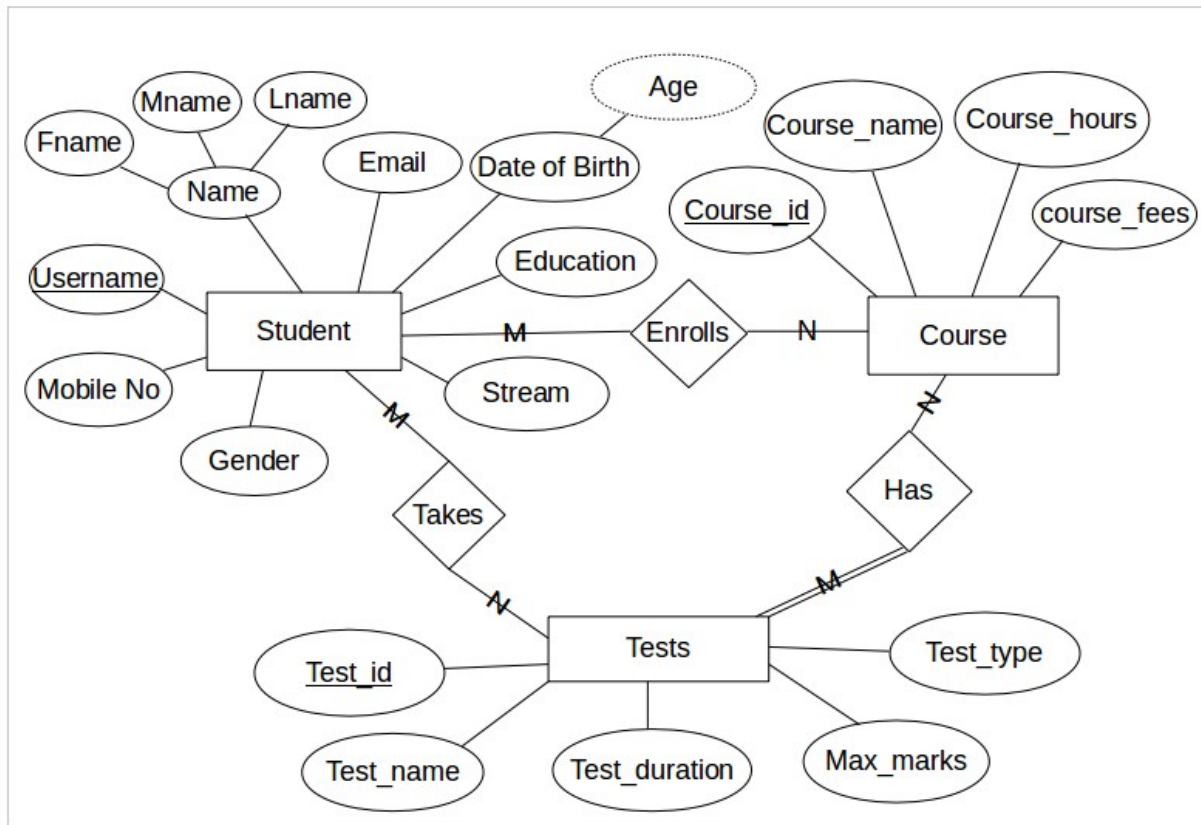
Mname
Lname
Age
Fname
Name
Email
Date of Birth
Course_name
Course_hours
Course_id
course_fees
Username
Education
Student
M
Enrolls
N
Course
Mobile No
Stream
Gender
M
N
Takes
Has
N
M
Tests
Test_id
Test_type
Test_name
Test_duration
Max_marks